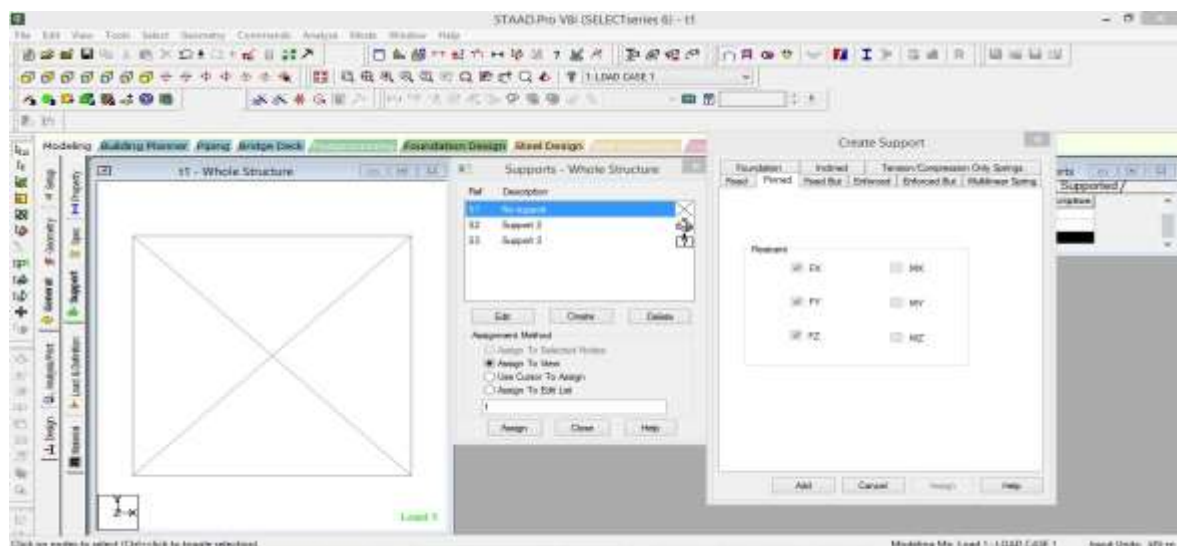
STAAD.Pro V8i (SELECTseries 6) - t1

File Edit View Tools Select Geometry Commands Analyze Mode Window Help

1 LOAD CASE 1

Modeling Building Planner Piping Bridge Deck Foundation Design Steel Design

Setup Geometry General Analysis/Print Design

Job Info Beam Property Spec Support Load & Definition Material

t1 - Whole Structure

Load 1

Supports - Whole Structure

Ref Description
S1 No Support
S2 Support 2
S3 Support 3

Edit Create Delete

Assignment Method
Assign To Selected Nodes
Assign To View
Use Cursor To Assign
Assign To Edit List

Assign Close Help

Create Support

Foundation Inclined Tension/Compression Only Springs
Fixed Pinned Fixed But Enforced Enforced But Multilinear Spring

Restraint
FX MX
FY MY
FZ MZ

Add Cancel Assign Help

Supported

Click on nodes to select (Ctrl+click to toggle selection)

Modeling Mo Load 1 : LOAD CASE 1 Input Units : kN-m